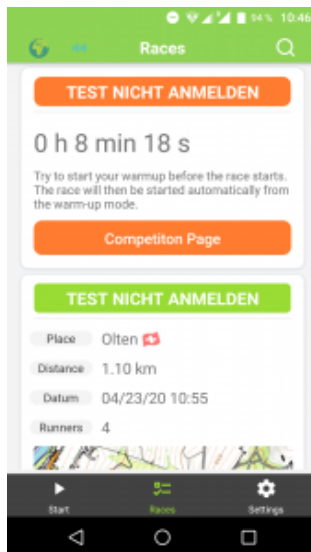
94% 10:46

Races

TEST NICHT ANMELDEN

0 h 8 min 18 s

Try to start your warmup before the race starts. The race will then be started automatically from the warm-up mode.

Competiton Page

TEST NICHT ANMELDEN

Place Olten

Distance 1.10 km

Datum 04/23/20 10:55

Runners 4

Start Races Settings